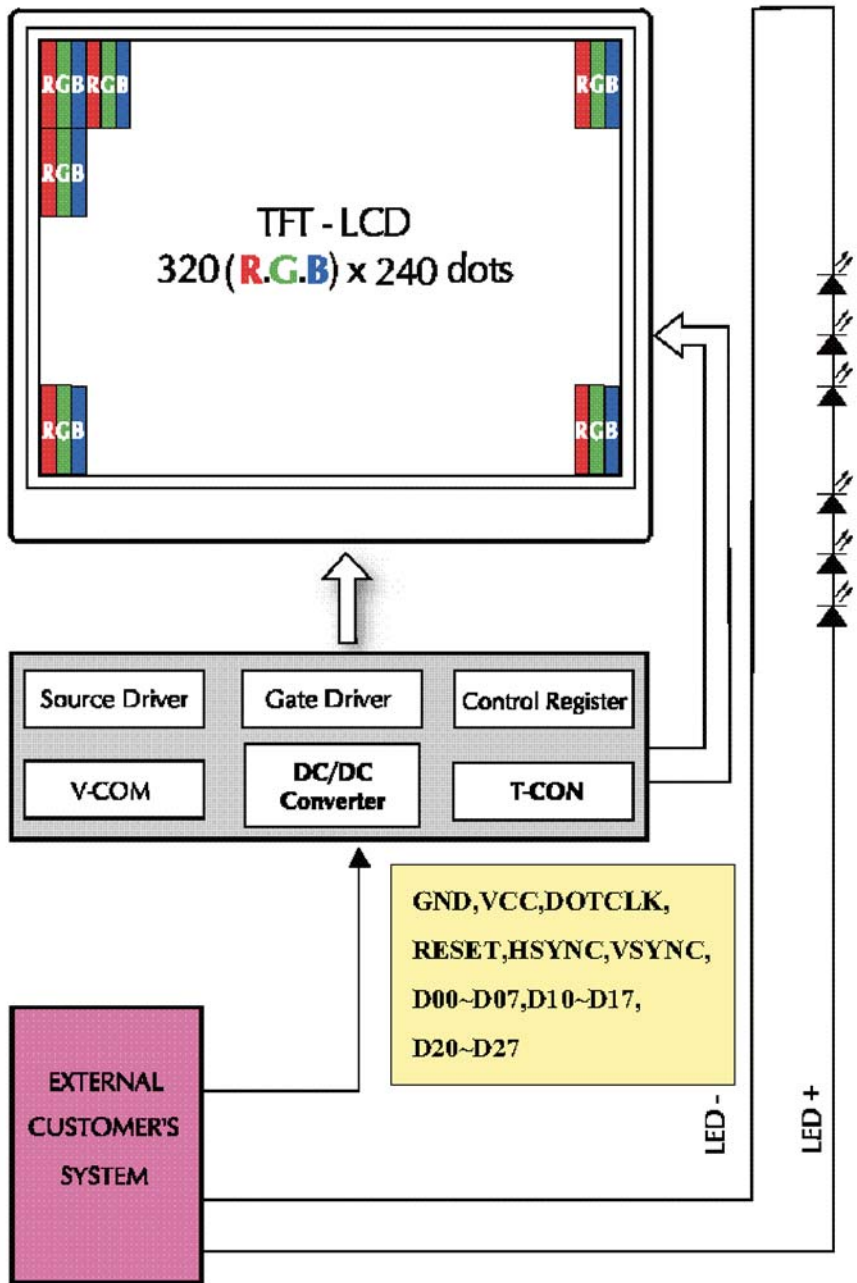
RGB RGB

RGB

RGB

TFT - LCD
320 (R.G.B) x 240 dots

RGB

RGB

Source Driver

Gate Driver

Control Register

V-COM

DC/DC Converter

T-CON

GND,VCC,DOTCLK,
RESET,HSYNC,VSYNC,
D00~D07,D10~D17,
D20~D27

EXTERNAL CUSTOMER'S SYSTEM

LED -

LED +